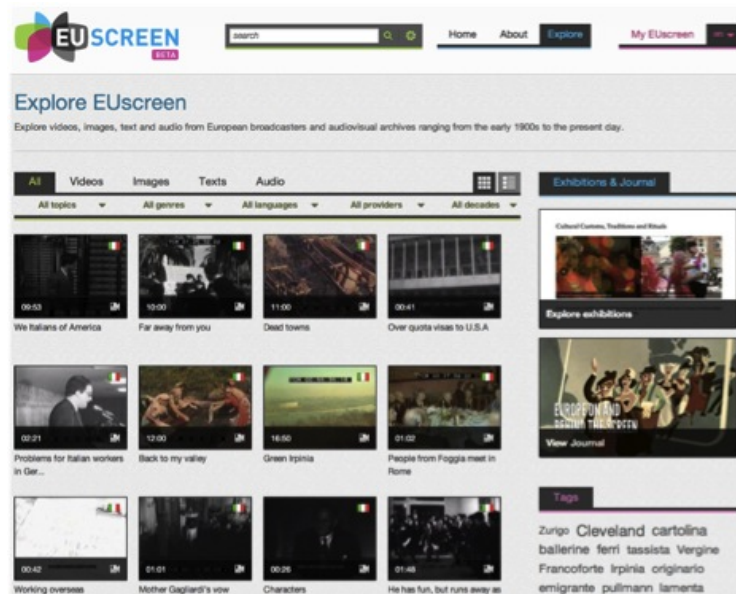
EUSCREEN BETA

search

Home About Explore My EUscreen

Explore EUscreen

Explore videos, images, text and audio from European broadcasters and audiovisual archives ranging from the early 1900s to the present day.

All Videos Images Texts Audio

All topics All genres All languages All providers All decades

00:53 We Italians of America

10:00 Far away from you

11:00 Dead towns

00:41 Over quota visas to U.S.A

02:21 Problems for Italian workers in Ger...

12:00 Back to my valley

16:50 Green Irpinia

01:02 People from Foggia meet in Rome

00:42 Working overseas

01:01 Mother Gagliardi's vow

00:26 Characters

01:48 He has fun, but runs away as

Exhibitions & Journal

Cultural Customs, Traditions and Rituals

Explore exhibitions

EUROPE FUN AND BEHIND THE SCREEN

View Journal

Tags

Zurigo Cleveland cartolina ballerine ferri tassista Vergine Francoforte Irpinia originario emigrante pullmann lamenta